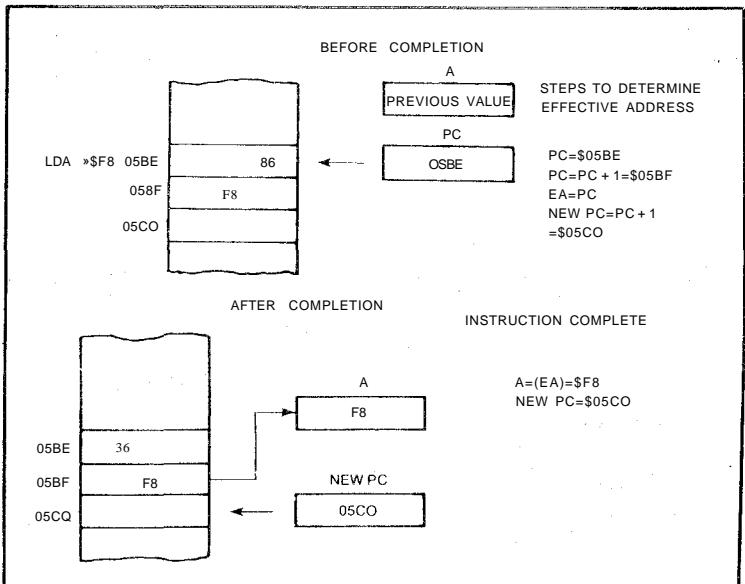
BEFORE COMPLETION

A

PREVIOUS VALUE

STEPS TO DETERMINE EFFECTIVE ADDRESS

PC

LDA »$F8 05BE

86

OSBE

058F

F8

05CO

PC=$05BE
PC=PC + 1=$05BF
EA=PC
NEW PC=PC + 1
=$05CO

AFTER COMPLETION

INSTRUCTION COMPLETE

A

F8

A=(EA)=$F8
NEW PC=$05CO

05BE

36

05BF

F8

NEW PC

05CQ

05CO